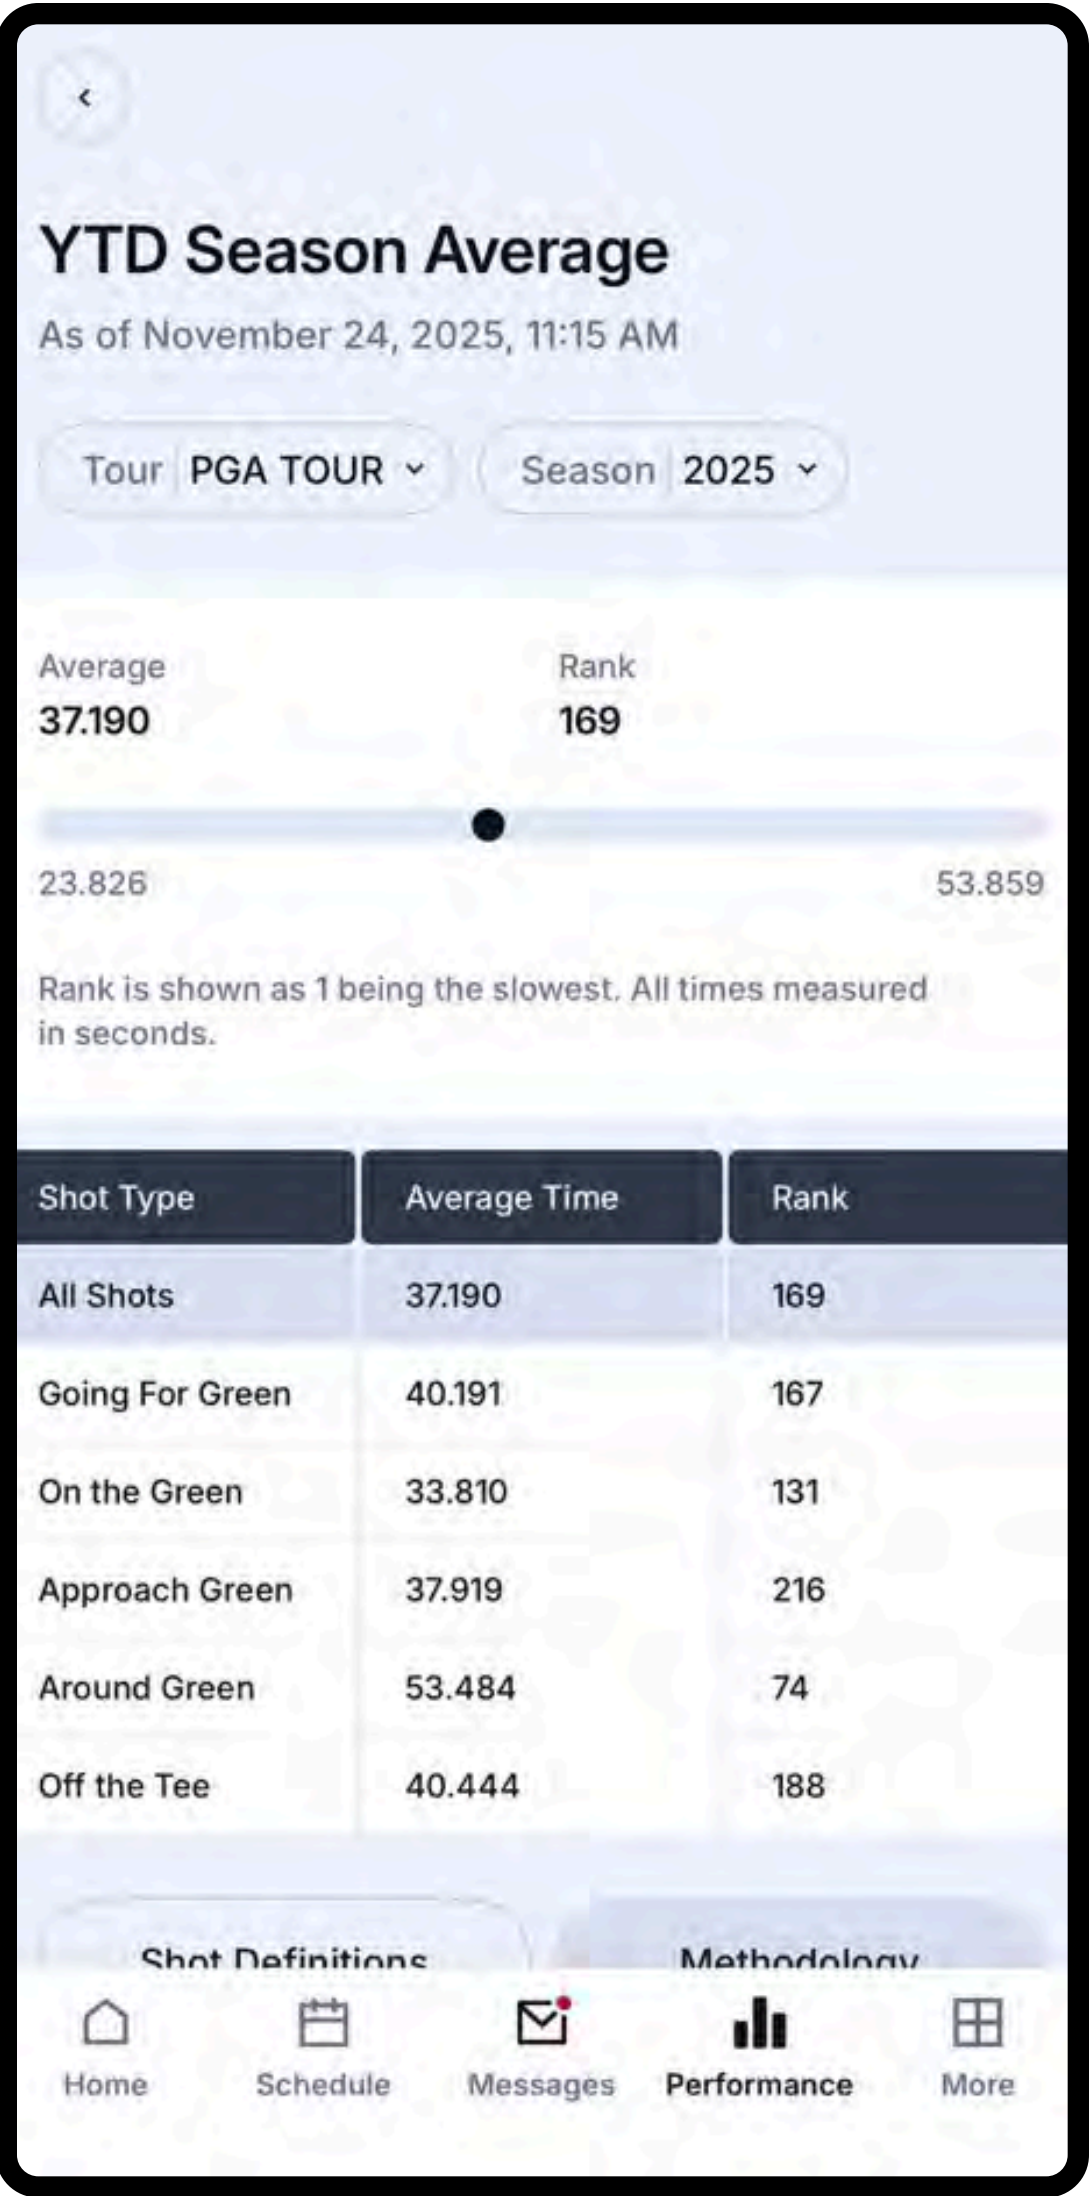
YTD Season Average

As of November 24, 2025, 11:15 AM

Tour PGA TOUR

Season 2025

Average
37.190

Rank
169

23.826

53.859

Rank is shown as 1 being the slowest. All times measured in seconds.

| Shot Type | Average Time | Rank |
|---|---|---|
| All Shots | 37.190 | 169 |
| Going For Green | 40.191 | 167 |
| On the Green | 33.810 | 131 |
| Approach Green | 37.919 | 216 |
| Around Green | 53.484 | 74 |
| Off the Tee | 40.444 | 188 |

Shot Definitions

Methodology

Home

Schedule

Messages

Performance

More